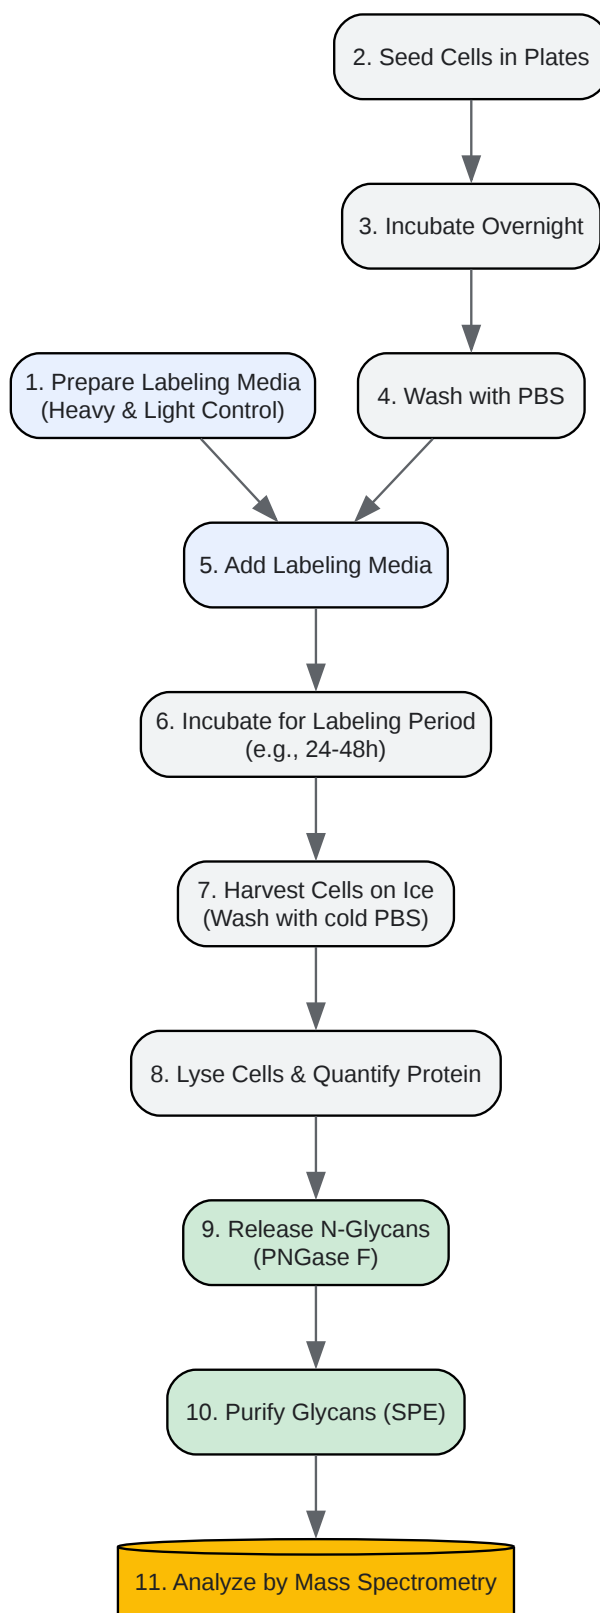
2. Seed Cells in Plates

3. Incubate Overnight

1. Prepare Labeling Media (Heavy & Light Control)

4. Wash with PBS

5. Add Labeling Media

6. Incubate for Labeling Period (e.g., 24-48h)

7. Harvest Cells on Ice (Wash with cold PBS)

8. Lyse Cells & Quantify Protein

9. Release N-Glycans (PNGase F)

10. Purify Glycans (SPE)

11. Analyze by Mass Spectrometry